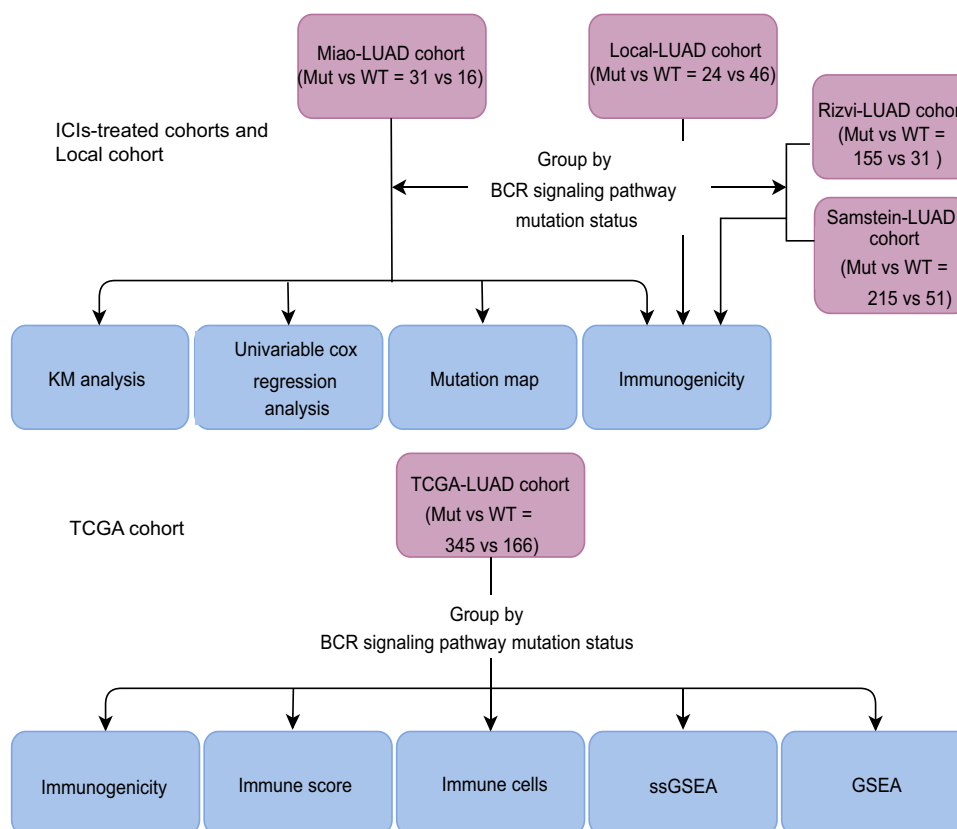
Miao-LUAD cohort (Mut vs WT = 31 vs 16)

Local-LUAD cohort (Mut vs WT = 24 vs 46)

ICIs-treated cohorts and Local cohort

Rizvi-LUAD cohor (Mut vs WT = 155 vs 31 )

Group by BCR signaling pathway mutation status

Samstein-LUAD cohort (Mut vs WT = 215 vs 51)

KM analysis

Univariable cox regression analysis

Mutation map

Immunogenicity

TCGA-LUAD cohort (Mut vs WT = 345 vs 166)

TCGA cohort

Group by BCR signaling pathway mutation status

Immunogenicity

Immune score

Immune cells

ssGSEA

GSEA